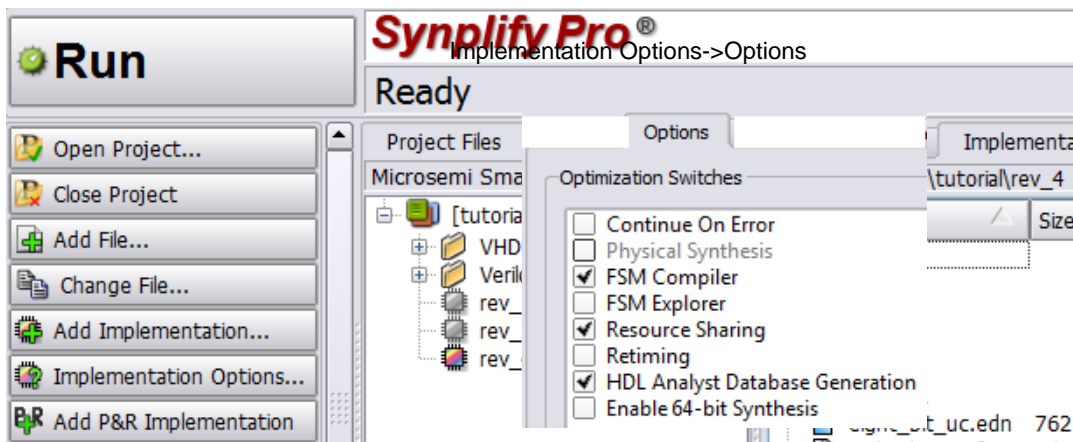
Run

Synplify Pro®

Implementation Options->Options

Ready

Open Project...

Close Project

Add File...

Change File...

Add Implementation...

Implementation Options...

Add P&R Implementation

Project Files

Implementa

Microsemi Sma

\tutorial\rev_4

[tutoria

VHD

Veril

rev_

rev_

rev_

Size

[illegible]_bit_uc.edn 762

Options

Optimization Switches

Continue On Error

Physical Synthesis

FSM Compiler

FSM Explorer

Resource Sharing

Retiming

HDL Analyst Database Generation

Enable 64-bit Synthesis